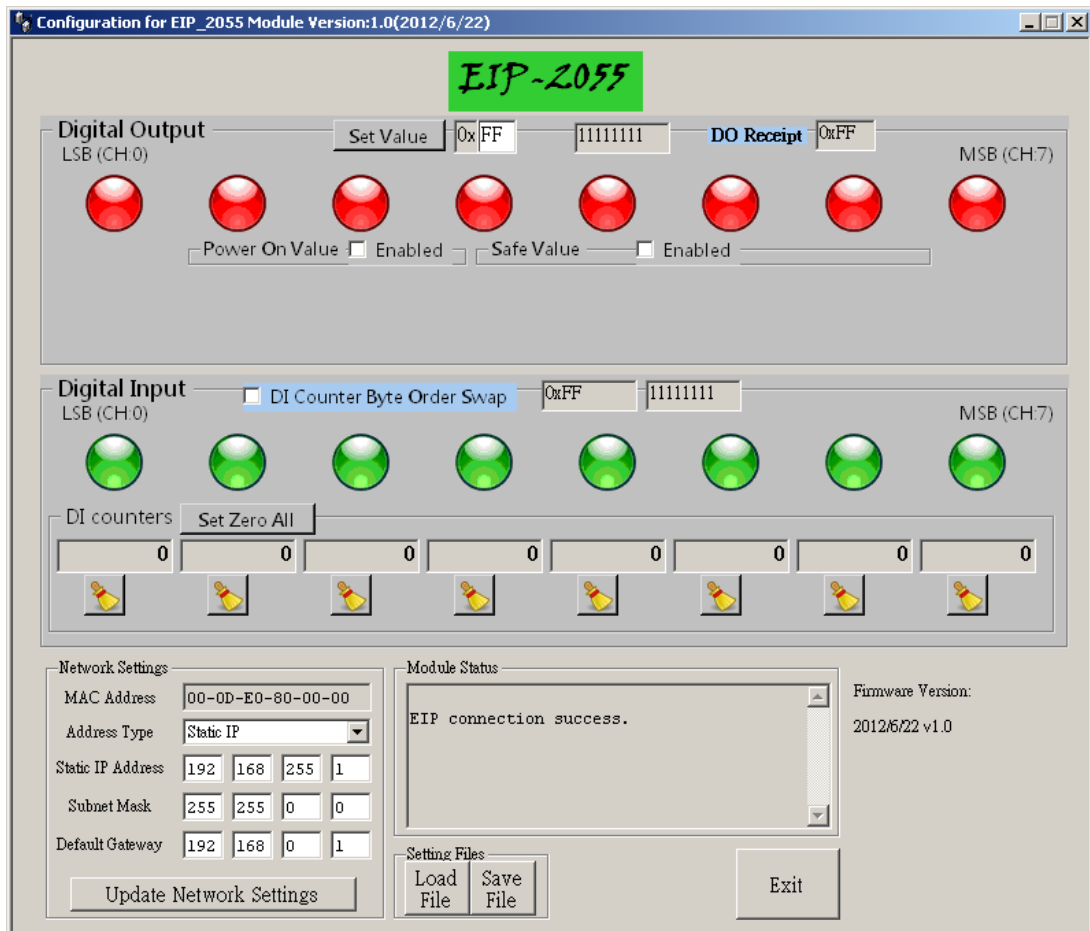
Configuration for EIP_2055 Module Version:1.0(2012/6/22)

EIP-2055

Digital Output
Set Value
0x FF
11111111
DO Receipt
0xFF
LSB (CH:0)
MSB (CH:7)
Power On Value
Enabled
Safe Value
Enabled

Digital Input
DI Counter Byte Order Swap
0xFF
11111111
LSB (CH:0)
MSB (CH:7)
DI counters
Set Zero All

| 0 | 0 | 0 | 0 | 0 | 0 | 0 | 0 |
|---|---|---|---|---|---|---|---|

Network Settings
MAC Address 00-0D-E0-80-00-00
Address Type Static IP
Static IP Address 192 168 255 1
Subnet Mask 255 255 0 0
Default Gateway 192 168 0 1
Update Network Settings

Module Status
EIP connection success.

Setting Files
Load File
Save File

Exit

Firmware Version:
2012/6/22 v1.0